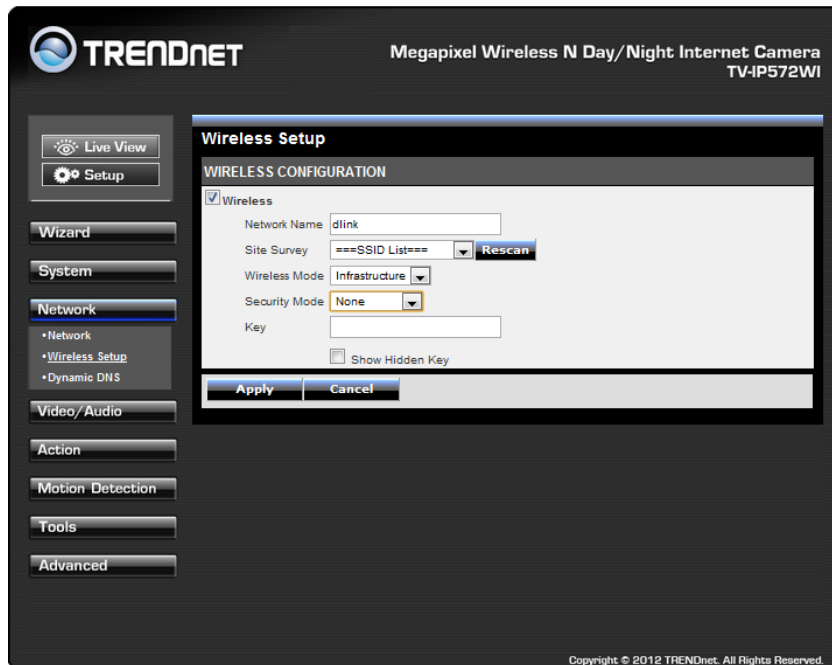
TRENDnET

Megapixel Wireless N Day/Night Internet Camera
TV-IP572WI

Live View
Setup

Wizard
System
Network
•Network
•Wireless Setup
•Dynamic DNS
Video/Audio
Action
Motion Detection
Tools
Advanced

Wireless Setup

WIRELESS CONFIGURATION

Wireless

Network Name dlink

Site Survey ===SSID List=== Rescan

Wireless Mode Infrastructure

Security Mode None

Key

Show Hidden Key

Apply Cancel

Copyright © 2012 TRENDnet. All Rights Reserved.